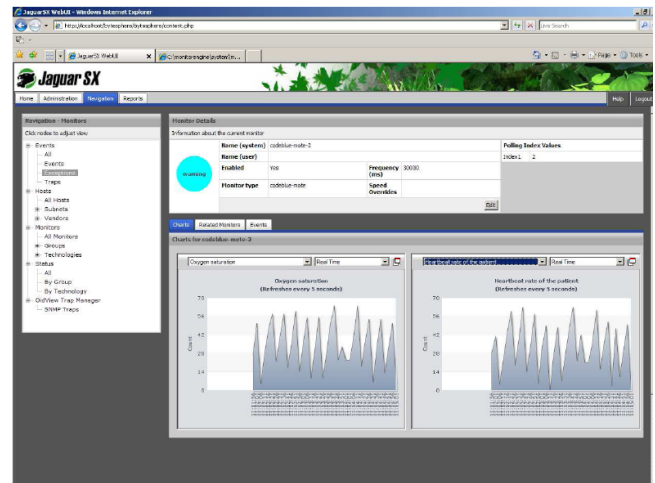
JaguarSX WebUI - Windows Internet Explorer

http://localhost/bytesphere/bytesphere/content.php

Live Search

JaguarSX WebUI

C:\monitorengine\jsystem\m...

Page · Tools ·

Jaguar SX

Home | Administration | Navigation | Reports

Help | Logout

Navigation - Monitors

Click nodes to adjust view

Events
All
Events
Exceptions
Traps
Hosts
All Hosts
Subnets
Vendors
Monitors
All Monitors
Groups
Technologies
Status
All
By Group
By Technology
OidView Trap Manager
SNMP Traps

Monitor Details

Information about the current monitor

warning

| Name (system) | codeblue-mote-3 | | |
|---|---|---|---|
| Name (user) | | | |
| Enabled | Yes | Frequency (ms) | 30000 |
| Monitor type | codeblue-node | Speed Overrides | |

Edit

Polling Index Values

Index1 2

Charts | Related Monitors | Events

Charts for codeblue-mote-3

Oxygen saturation | Real Time

Oxygen saturation
(Refreshes every 5 seconds)

70
56
42
28
14
0

Count

Heartbeat rate of the patient | Real Time

Heartbeat rate of the patient
(Refreshes every 5 seconds)

70
56
42
28
14
0

Count